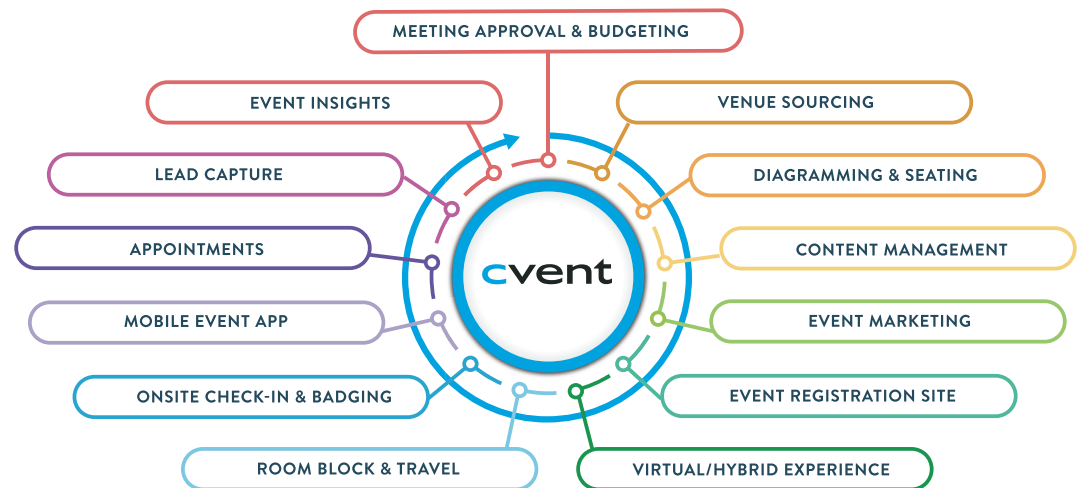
MEETING APPROVAL & BUDGETING

EVENT INSIGHTS

VENUE SOURCING

LEAD CAPTURE

DIAGRAMMING & SEATING

APPOINTMENTS

cvent

CONTENT MANAGEMENT

MOBILE EVENT APP

EVENT MARKETING

ONSITE CHECK-IN & BADGING

EVENT REGISTRATION SITE

ROOM BLOCK & TRAVEL

VIRTUAL/HYBRID EXPERIENCE